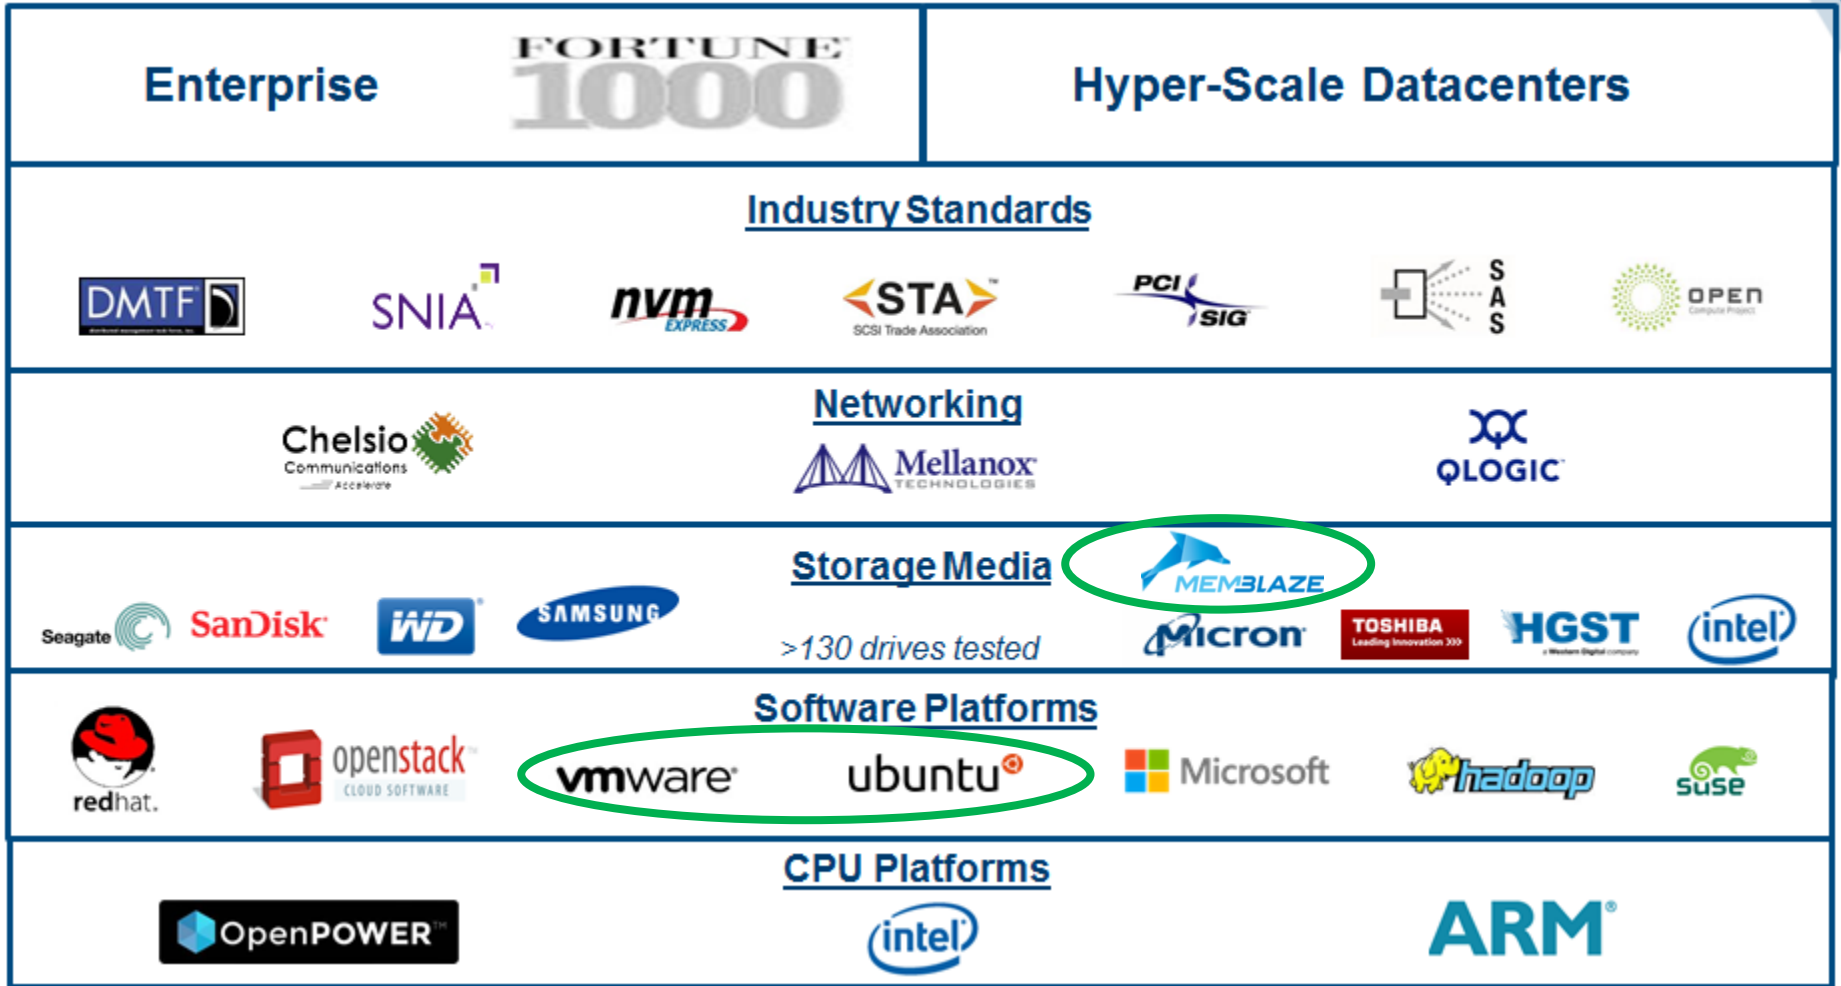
Enterprise FORTUNE 1000

Hyper-Scale Datacenters

Industry Standards

DMTF SNIA nvm EXPRESS STA SCSI Trade Association PCI SIG SAS OPEN

Networking

Chelsio Communications Mellanox TECHNOLOGIES QLOGIC

Storage Media

MEMBLAZE

Seagate SanDisk WD SAMSUNG >130 drives tested Micron TOSHIBA Leading Innovation HGST intel

Software Platforms

redhat. openstack CLOUD SOFTWARE vmware ubuntu Microsoft hadoop suse

CPU Platforms

OpenPOWER intel ARM